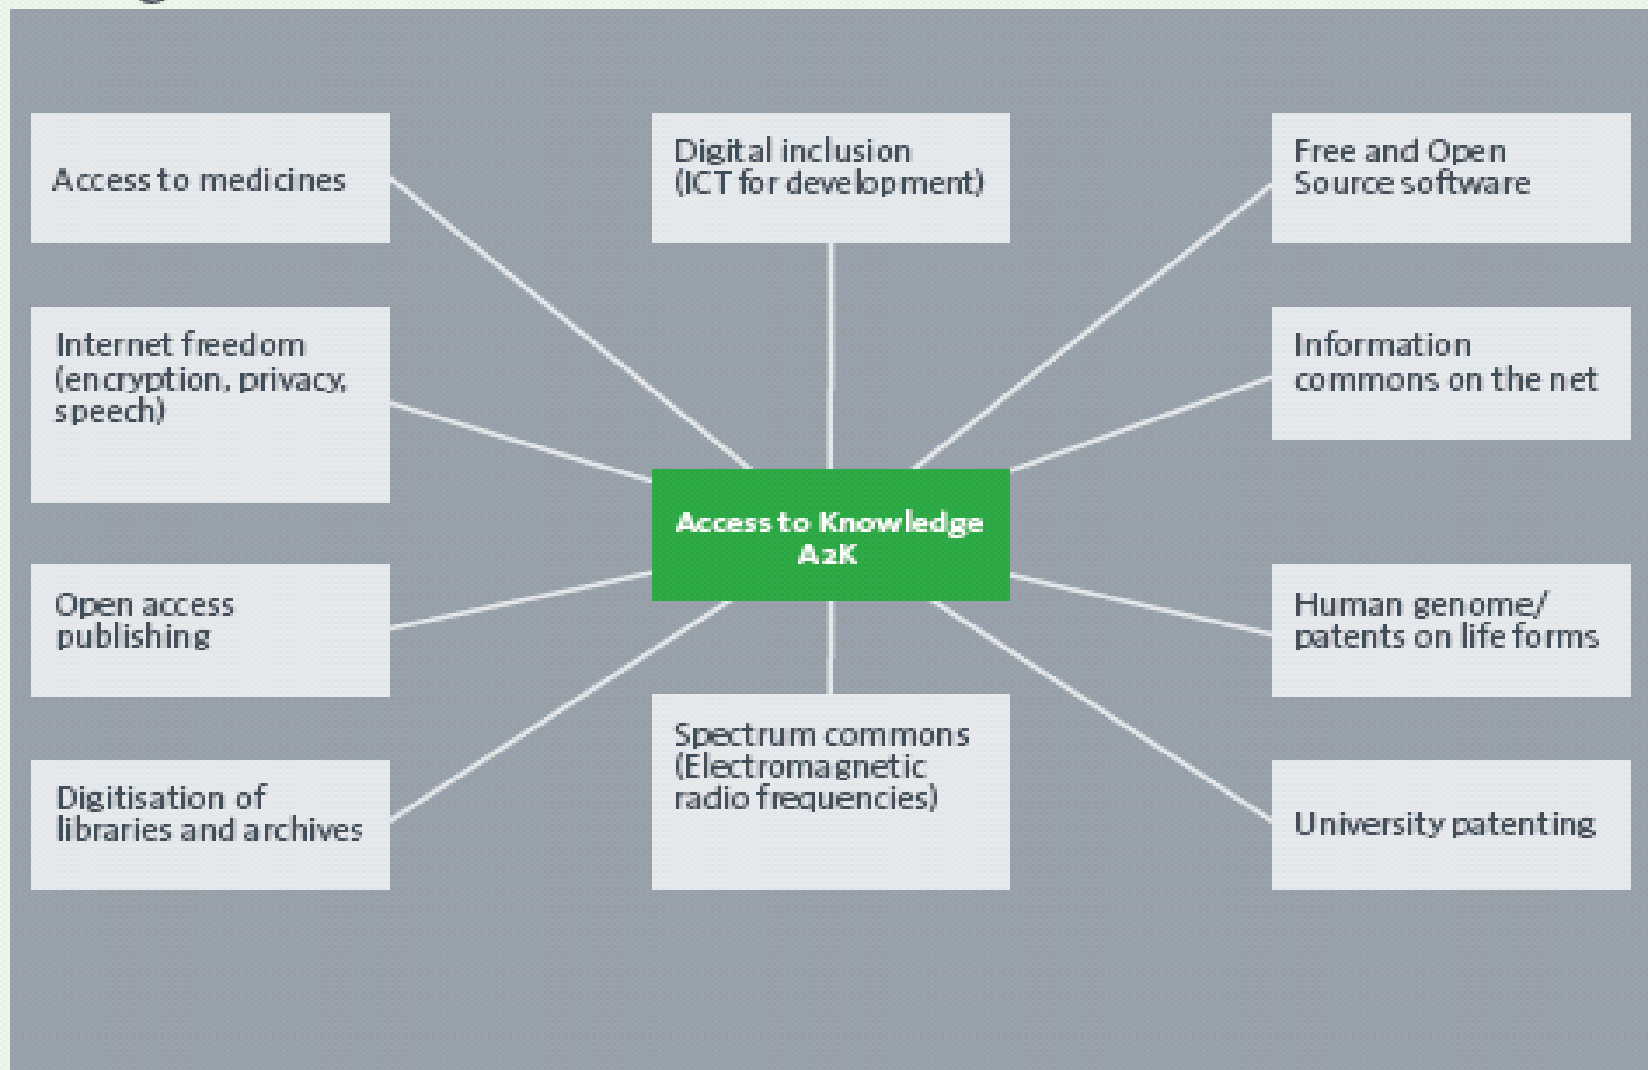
Access to medicines

Digital inclusion (ICT for development)

Free and Open Source software

Internet freedom (encryption, privacy, speech)

Information commons on the net

Access to Knowledge A2K

Open access publishing

Human genome/ patents on life forms

Digitisation of libraries and archives

Spectrum commons (Electromagnetic radio frequencies)

University patenting